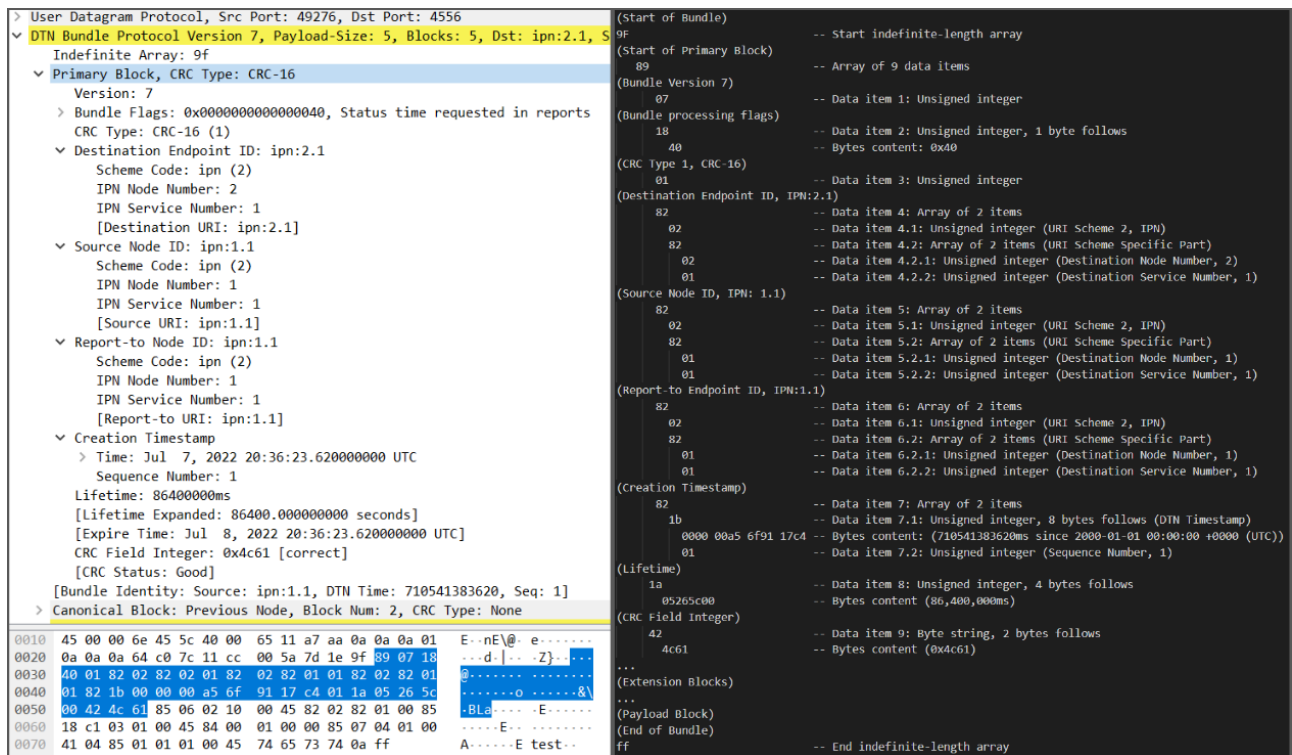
> User Datagram Protocol, Src Port: 49276, Dst Port: 4556
DTN Bundle Protocol Version 7, Payload-Size: 5, Blocks: 5, Dst: ipn:2.1, S
Indefinite Array: 9f
Primary Block, CRC Type: CRC-16
Version: 7
> Bundle Flags: 0x0000000000000040, Status time requested in reports
CRC Type: CRC-16 (1)
Destination Endpoint ID: ipn:2.1
Scheme Code: ipn (2)
IPN Node Number: 2
IPN Service Number: 1
[Destination URI: ipn:2.1]
Source Node ID: ipn:1.1
Scheme Code: ipn (2)
IPN Node Number: 1
IPN Service Number: 1
[Source URI: ipn:1.1]
Report-to Node ID: ipn:1.1
Scheme Code: ipn (2)
IPN Node Number: 1
IPN Service Number: 1
[Report-to URI: ipn:1.1]
Creation Timestamp
> Time: Jul 7, 2022 20:36:23.620000000 UTC
Sequence Number: 1
Lifetime: 86400000ms
[Lifetime Expanded: 86400.000000000 seconds]
[Expire Time: Jul 8, 2022 20:36:23.620000000 UTC]
CRC Field Integer: 0x4c61 [correct]
[CRC Status: Good]
[Bundle Identity: Source: ipn:1.1, DTN Time: 710541383620, Seq: 1]
> Canonical Block: Previous Node, Block Num: 2, CRC Type: None

| | | |
|---|---|---|
| 0010 | 45 00 00 6e 45 5c 40 00 65 11 a7 aa 0a 0a 0a 01 | E··nE\@· e······· |
| 0020 | 0a 0a 0a 64 c0 7c 11 cc 00 5a 7d 1e 9f 89 07 18 | ···d·|·· ·Z}····· |
| 0030 | 40 01 82 02 82 02 01 82 02 82 01 01 82 02 82 01 | @······· ········ |
| 0040 | 01 82 1b 00 00 00 a5 6f 91 17 c4 01 1a 05 26 5c | ·······o ······&\ |
| 0050 | 00 42 4c 61 85 06 02 10 00 45 82 02 82 01 00 85 | ·BLa···· ·E······ |
| 0060 | 18 c1 03 01 00 45 84 00 01 00 00 85 07 04 01 00 | ·····E·· ········ |
| 0070 | 41 04 85 01 01 01 00 45 74 65 73 74 0a ff | A······E test·· |

(Start of Bundle)
9F -- Start indefinite-length array
(Start of Primary Block)
89 -- Array of 9 data items
(Bundle Version 7)
07 -- Data item 1: Unsigned integer
(Bundle processing flags)
18 -- Data item 2: Unsigned integer, 1 byte follows
40 -- Bytes content: 0x40
(CRC Type 1, CRC-16)
01 -- Data item 3: Unsigned integer
(Destination Endpoint ID, IPN:2.1)
82 -- Data item 4: Array of 2 items
02 -- Data item 4.1: Unsigned integer (URI Scheme 2, IPN)
82 -- Data item 4.2: Array of 2 items (URI Scheme Specific Part)
02 -- Data item 4.2.1: Unsigned integer (Destination Node Number, 2)
01 -- Data item 4.2.2: Unsigned integer (Destination Service Number, 1)
(Source Node ID, IPN: 1.1)
82 -- Data item 5: Array of 2 items
02 -- Data item 5.1: Unsigned integer (URI Scheme 2, IPN)
82 -- Data item 5.2: Array of 2 items (URI Scheme Specific Part)
01 -- Data item 5.2.1: Unsigned integer (Destination Node Number, 1)
01 -- Data item 5.2.2: Unsigned integer (Destination Service Number, 1)
(Report-to Endpoint ID, IPN:1.1)
82 -- Data item 6: Array of 2 items
02 -- Data item 6.1: Unsigned integer (URI Scheme 2, IPN)
82 -- Data item 6.2: Array of 2 items (URI Scheme Specific Part)
01 -- Data item 6.2.1: Unsigned integer (Destination Node Number, 1)
01 -- Data item 6.2.2: Unsigned integer (Destination Service Number, 1)
(Creation Timestamp)
82 -- Data item 7: Array of 2 items
1b -- Data item 7.1: Unsigned integer, 8 bytes follows (DTN Timestamp)
0000 00a5 6f91 17c4 -- Bytes content: (710541383620ms since 2000-01-01 00:00:00 +0000 (UTC))
01 -- Data item 7.2: Unsigned integer (Sequence Number, 1)
(Lifetime)
1a -- Data item 8: Unsigned integer, 4 bytes follows
05265c00 -- Bytes content (86,400,000ms)
(CRC Field Integer)
42 -- Data item 9: Byte string, 2 bytes follows
4c61 -- Bytes content (0x4c61)
...
(Extension Blocks)
...
(Payload Block)
(End of Bundle)
ff -- End indefinite-length array